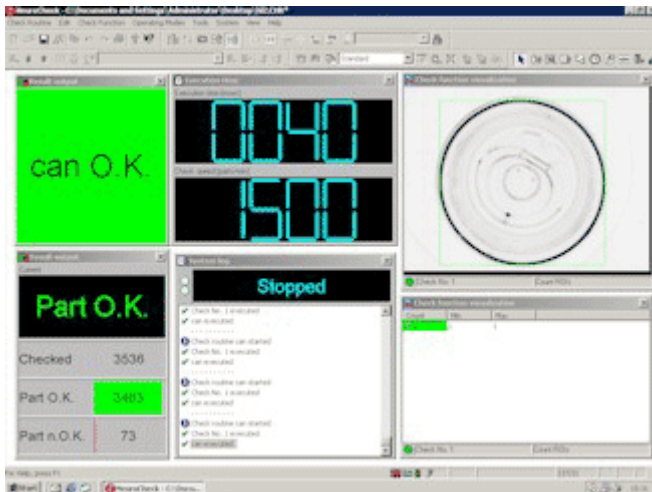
NeuroCheck - C:\Documents and Settings\Administrator\Desktop\NEURO

Check Routine Edit Check Function Operating Modes Tools System View Help

Standard

Result output

can O.K.

Execution time

0040

1500

Check function visualization

Check No. 1

Count ROIs

Result output

Part O.K.

Checked 3536

Part O.K. 3483

Part n.O.K. 73

System log

Stopped

Check No. 1 executed
can executed
Check routine can started
Check No. 1 executed
can executed
Check routine can started
Check No. 1 executed
can executed
Check routine can started
Check No. 1 executed
can executed

Check function visualization

Check No. 1

Count ROIs

For Help, press F1

Start